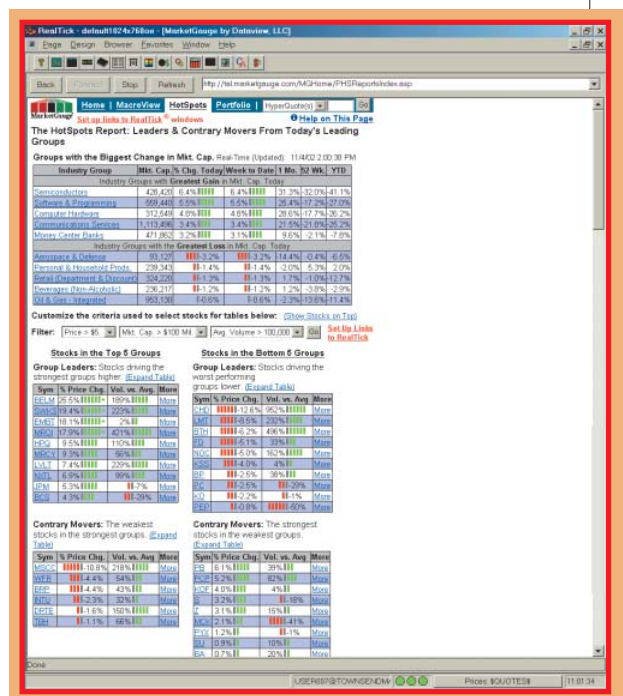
RealTick - default1024x768w - [MarketGauge by Dataview, LLC]

Page Design Browser Favorites Window Help

Back Forward Stop Refresh http://tal.marketgauge.com/MGHome/PHSReports/index.asp

Home | MacroView | HotSpots | Portfolio | HyperQuote(s) Go

MarketGauge Set up links to RealTick® windows Help on This Page

The HotSpots Report: Leaders & Contrary Movers From Today's Leading Groups

Groups with the Biggest Change in Mkt. Cap. Real-Time (Updated): 11/4/02 2:00:38 PM

| Industry Group | Mkt. Cap. | % Chg. Today | Week to Date | 1 Mo. | 52 Wk. | YTD |
|---|---|---|---|---|---|---|
| Industry Groups with Greatest Gains in Mkt. Cap. Today | | | | | | |
| Semiconductors | 426,420 | 6.4% | 6.4% | 31.3% | -32.0% | -41.1% |
| Software & Programming | 559,440 | 5.5% | 5.5% | 25.4% | -17.2% | -27.0% |
| Computer Hardware | 312,549 | 4.8% | 4.8% | 28.6% | -17.7% | -26.2% |
| Communications Services | 1,113,496 | 3.4% | 3.4% | 21.5% | -21.0% | -26.2% |
| Money Center Banks | 471,862 | 3.2% | 3.1% | 9.6% | -2.1% | -7.8% |
| Industry Groups with the Greatest Loss in Mkt. Cap. Today | | | | | | |
| Aerospace & Defense | 93,127 | -3.2% | -3.2% | 14.4% | -0.4% | 6.5% |
| Personal & Household Prods. | 239,343 | -1.4% | -1.4% | -2.0% | 5.3% | 2.0% |
| Retail (Department & Discount) | 324,220 | -1.3% | -1.3% | 1.7% | -1.0% | -12.7% |
| Beverages (Non-Alcoholic) | 236,217 | -1.2% | -1.2% | 1.2% | -3.8% | -2.9% |
| Oil & Gas - Integrated | 953,130 | -0.6% | -0.6% | -2.3% | -13.6% | -11.4% |

Customize the criteria used to select stocks for tables below: (Show Stocks on Top)

Filter: Price > $5 | Mkt. Cap. > $100 Mil | Avg. Volume > 100,000 | Go | Set Up Links to RealTick

Stocks in the Top 5 Groups

Group Leaders: Stocks driving the strongest groups higher. (Expand Table)

| Sym | % Price Chg. | Vol. vs. Avg | More |
|---|---|---|---|
| EELM | 25.5% | 189% | More |
| SANG | 19.4% | 223% | More |
| EMBT | 18.1% | 2% | More |
| MRCY | 17.9% | 421% | More |
| HPQ | 9.5% | 110% | More |
| MRCY | 9.3% | 66% | More |
| LVLT | 7.4% | 229% | More |
| NTL | 6.9% | 99% | More |
| JPM | 5.3% | -7% | More |
| BCS | 4.3% | -29% | More |

Stocks in the Bottom 5 Groups

Group Leaders: Stocks driving the worst performing groups lower. (Expand Table)

| Sym | % Price Chg. | Vol. vs. Avg | More |
|---|---|---|---|
| CHD | -12.6% | 952% | More |
| LMT | -8.5% | 230% | More |
| BTH | -6.2% | 496% | More |
| FD | -5.1% | 33% | More |
| NOC | -5.0% | 162% | More |
| ASS | -4.0% | 4% | More |
| BP | -2.5% | 38% | More |
| BC | -2.5% | -29% | More |
| KO | -2.2% | -1% | More |
| PEP | -0.8% | -60% | More |

Contrary Movers: The weakest stocks in the strongest groups. (Expand Table)

| Sym | % Price Chg. | Vol. vs. Avg | More |
|---|---|---|---|
| MSCC | -10.8% | 218% | More |
| WEB | -4.4% | 54% | More |
| ERP | -4.4% | 43% | More |
| ETD | -2.3% | 32% | More |
| DRTE | -1.6% | 150% | More |
| TBH | -1.1% | 66% | More |

Contrary Movers: The strongest stocks in the weakest groups. (Expand Table)

| Sym | % Price Chg. | Vol. vs. Avg | More |
|---|---|---|---|
| PB | 6.1% | 39% | More |
| PCP | 5.2% | 82% | More |
| KOF | 4.0% | 4% | More |
| IS | 3.2% | -18% | More |
| T | 3.1% | 15% | More |
| MCK | 2.1% | -41% | More |
| PYX | 1.2% | -1% | More |
| SU | 0.9% | 10% | More |
| BA | 0.7% | 20% | More |

Done

USER007@TOWNSENDM | Prices: $QUOTES | 11:01:34